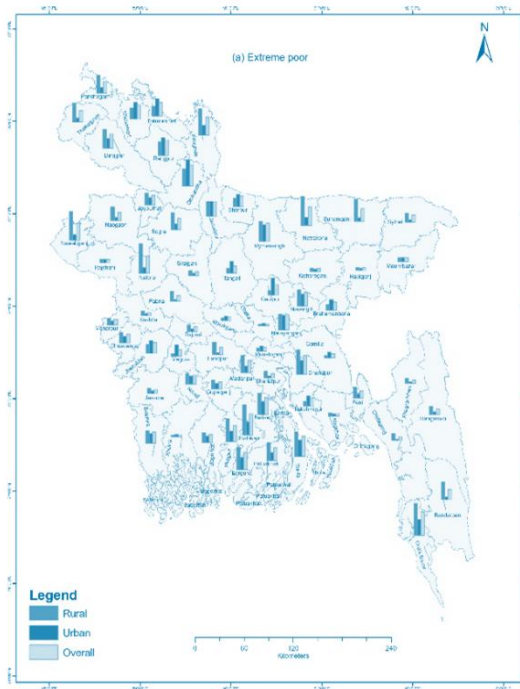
(a) Extreme poor

N

Panchagarh

Thakurgaon

Dinajpur

Nilphamari

Lalmonirhat

Kurigram

Rangpur

Gaibandha

Joypurhat

Naogaon

Bogra

Jamalpur

Sherpur

Netrokona

Sunamganj

Sylhet

Nawabganj

Rajshahi

Natore

Sirajganj

Mymensingh

Kishoreganj

Habiganj

Moulvibazar

Tangail

Gazipur

Narsingdi

Brahmanbaria

Pabna

Kushtia

Meherpur

Chuadanga

Jhenaidah

Manikganj

Dhaka

Narayanganj

Comilla

Magura

Faridpur

Rajbari

Munshiganj

Chandpur

Jessore

Narail

Gopalganj

Madaripur

Shariatpur

Lakshmipur

Noakhali

Feni

Khagrachhari

Rangamati

Chittagong

Satkhira

Khulna

Bagerhat

Pirojpur

Barisal

Jhalokati

Bhola

Patuakhali

Barguna

Bandarban

Cox's Bazar

Legend

Rural

Urban

Overall

0 60 120 240

Kilometers